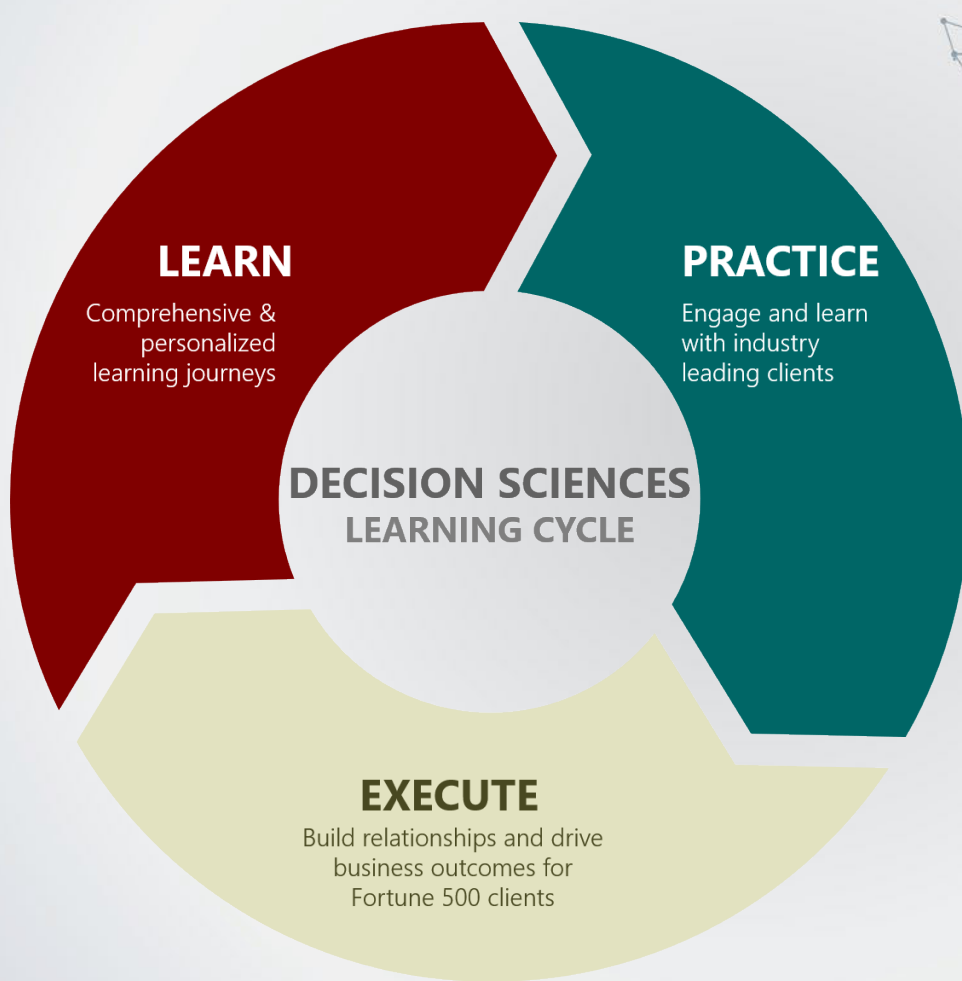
LEARN
Comprehensive & personalized learning journeys

PRACTICE
Engage and learn with industry leading clients

DECISION SCIENCES
LEARNING CYCLE

EXECUTE
Build relationships and drive business outcomes for Fortune 500 clients